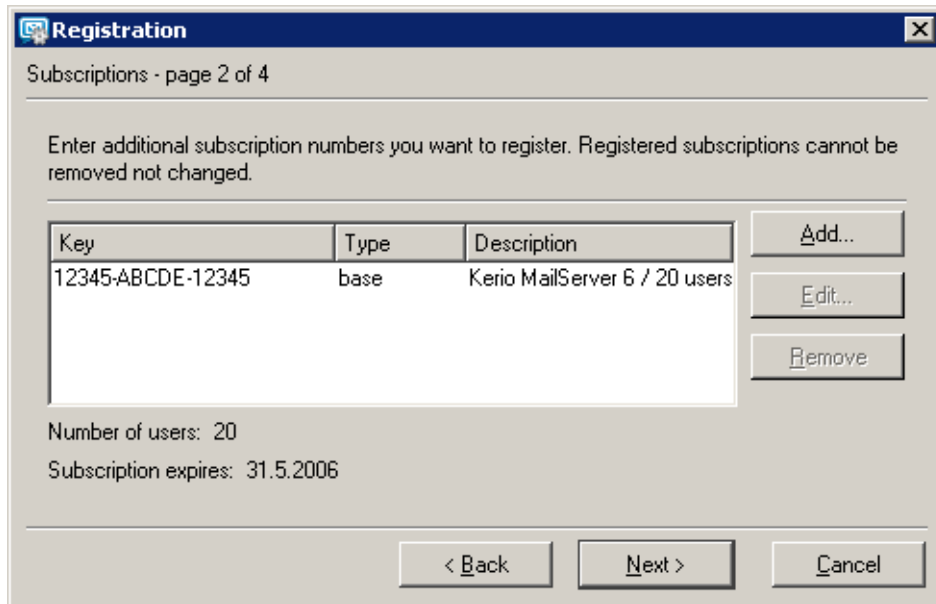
Registration

Subscriptions - page 2 of 4

Enter additional subscription numbers you want to register. Registered subscriptions cannot be removed not changed.

| Key | Type | Description |
|---|---|---|
| 12345-ABCDE-12345 | base | Kerio MailServer 6 / 20 users |

Add...

Edit...

Remove

Number of users: 20

Subscription expires: 31.5.2006

< Back

Next >

Cancel